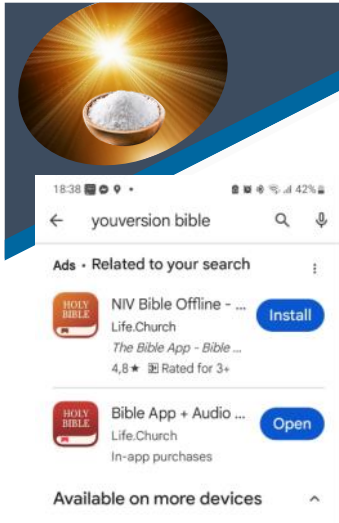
18:38 ▪ ▪ ⚲ •
42%

← youversion bible

Ads • Related to your search

HOLY BIBLE
NIV Bible Offline - ...
Life.Church
The Bible App - Bible ...
4,8★ Rated for 3+
Install

HOLY BIBLE
Bible App + Audio ...
Life.Church
In-app purchases
Open

Available on more devices